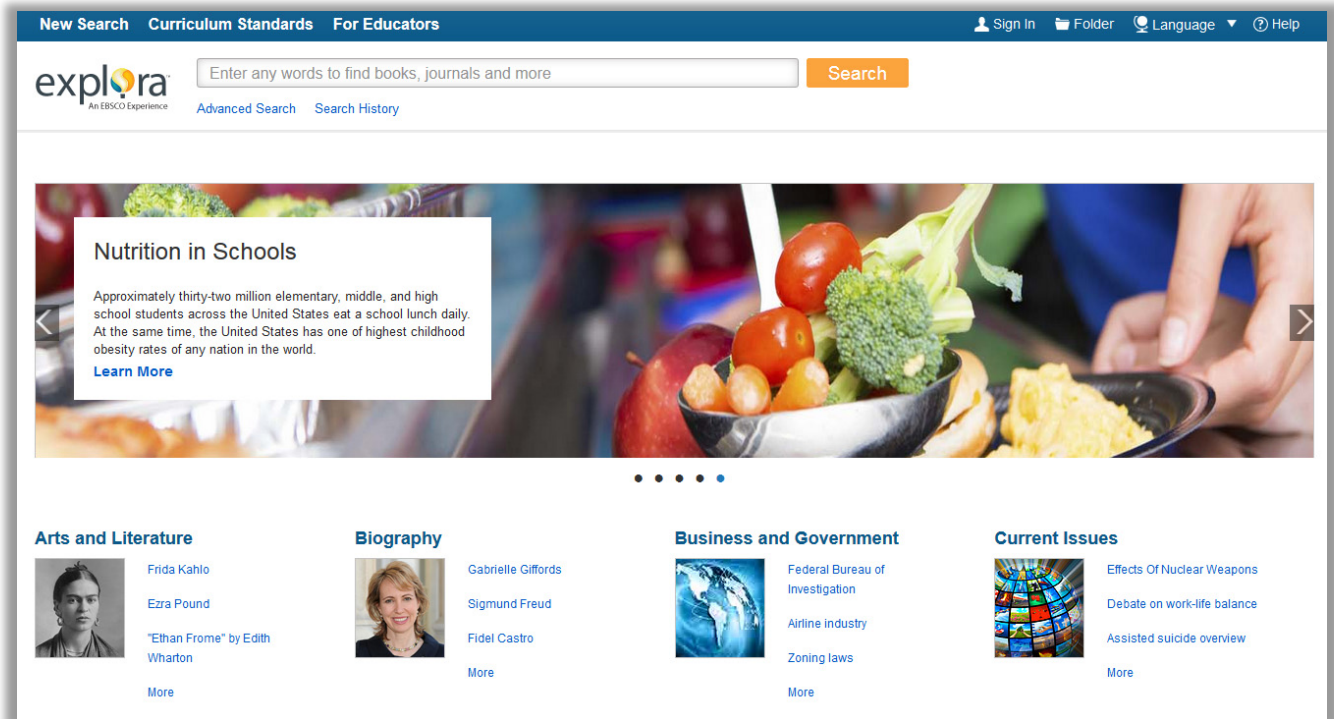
New Search Curriculum Standards For Educators

Sign In Folder Language ▼ Help

explora
An EBSCO Experience

Enter any words to find books, journals and more

Search

Advanced Search Search History

Nutrition in Schools

Approximately thirty-two million elementary, middle, and high school students across the United States eat a school lunch daily. At the same time, the United States has one of highest childhood obesity rates of any nation in the world.

Learn More

Arts and Literature

Frida Kahlo

Ezra Pound

"Ethan Frome" by Edith Wharton

More

Biography

Gabrielle Giffords

Sigmund Freud

Fidel Castro

More

Business and Government

Federal Bureau of Investigation

Airline industry

Zoning laws

More

Current Issues

Effects Of Nuclear Weapons

Debate on work-life balance

Assisted suicide overview

More